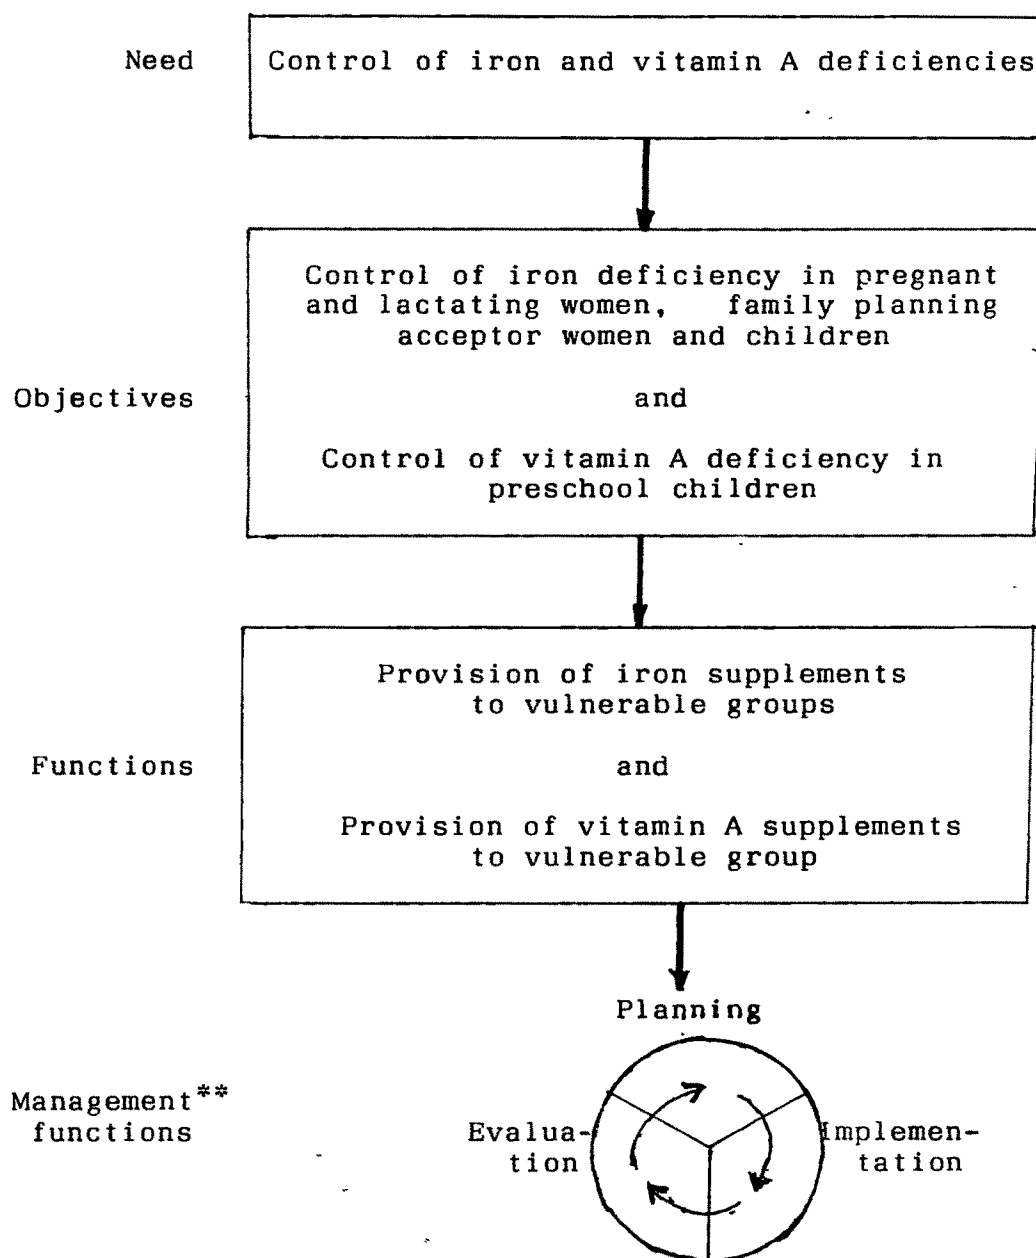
Need

Control of iron and vitamin A deficiencies

Objectives

Control of iron deficiency in pregnant and lactating women, family planning acceptor women and children

and

Control of vitamin A deficiency in preschool children

Functions

Provision of iron supplements to vulnerable groups

and

Provision of vitamin A supplements to vulnerable group

Management** functions

Planning

Evaluation

Implementation